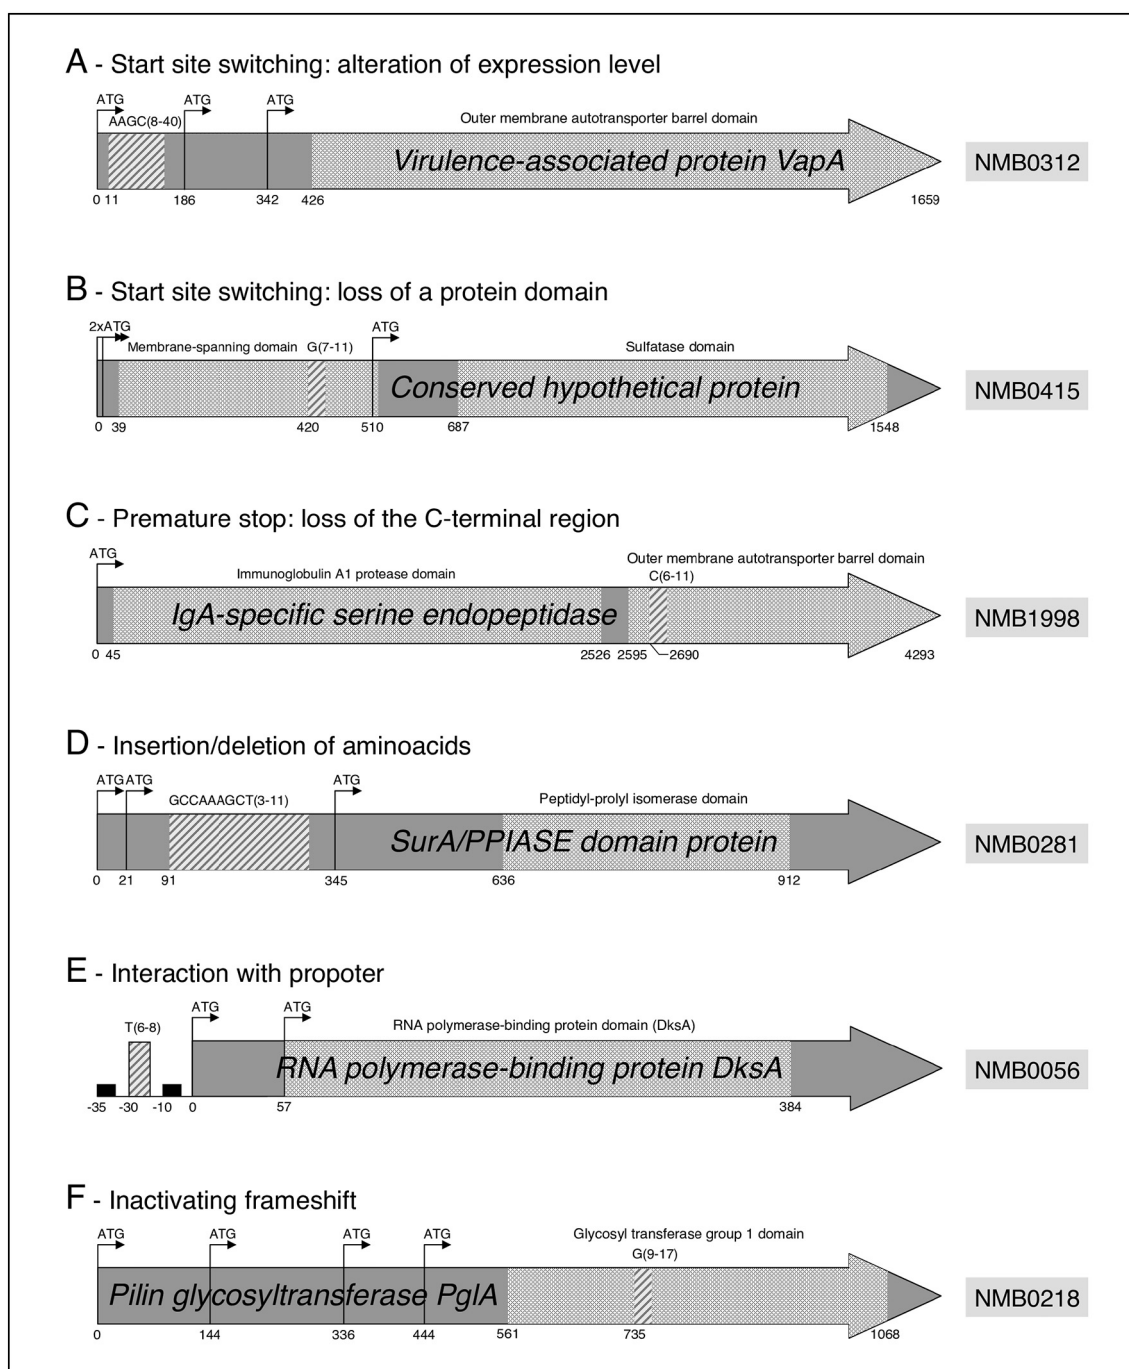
A - Start site switching: alteration of expression level

ATG
AAGC(8-40)
ATG
ATG
Outer membrane autotransporter barrel domain
Virulence-associated protein VapA
NMB0312
0 11 186 342 426 1659

B - Start site switching: loss of a protein domain

2xATG
Membrane-spanning domain G(7-11)
ATG
Sulfatase domain
Conserved hypothetical protein
NMB0415
0 39 420 510 687 1548

C - Premature stop: loss of the C-terminal region

ATG
Immunoglobulin A1 protease domain
Outer membrane autotransporter barrel domain
C(6-11)
IgA-specific serine endopeptidase
NMB1998
0 45 2526 2595 2690 4293

D - Insertion/deletion of aminoacids

ATG ATG
GCCAAAGCT(3-11)
ATG
Peptidyl-prolyl isomerase domain
SurA/PPIASE domain protein
NMB0281
0 21 91 345 636 912

E - Interaction with propoter

T(6-8)
ATG
ATG
RNA polymerase-binding protein domain (DksA)
RNA polymerase-binding protein DksA
NMB0056
-35 -30 -10 0 57 384

F - Inactivating frameshift

ATG
ATG
ATG
ATG
Glycosyl transferase group 1 domain
G(9-17)
Pilin glycosyltransferase PglA
NMB0218
0 144 336 444 561 735 1068